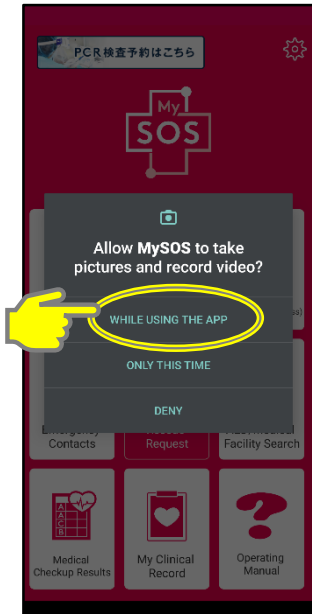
PCR検査予約はこちら

My
SOS

Allow **MySOS** to take pictures and record video?

WHILE USING THE APP

ONLY THIS TIME

DENY

Emergency Contacts

Request

Facility Search

A
B
C

Medical Checkup Results

My Clinical Record

Operating Manual